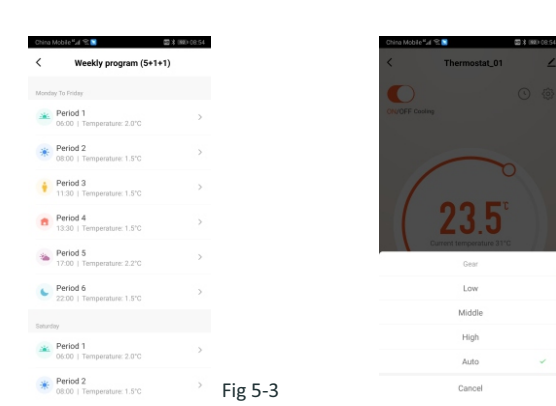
China Mobile 08:54

Weekly program (5+1+1)

Monday To Friday

Period 1
06:00 | Temperature: 2.0°C

Period 2
08:00 | Temperature: 1.5°C

Period 3
11:30 | Temperature: 1.5°C

Period 4
13:30 | Temperature: 1.5°C

Period 5
17:00 | Temperature: 2.2°C

Period 6
22:00 | Temperature: 1.5°C

Saturday

Period 1
06:00 | Temperature: 2.0°C

Period 2
08:00 | Temperature: 1.5°C

Fig 5-3

China Mobile 08:54

Thermostat_01

ON/OFF Cooling

23.5°C

Current temperature 31°C

Gear

Low

Middle

High

Auto

Cancel